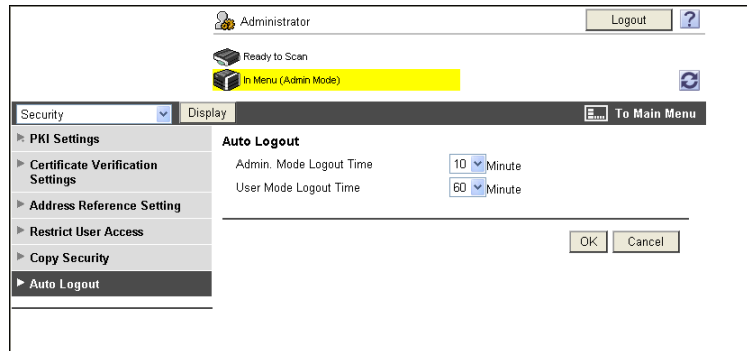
Administrator

Logout

?

Ready to Scan

In Menu (Admin Mode)

Security

Display

To Main Menu

PKI Settings

Certificate Verification Settings

Address Reference Setting

Restrict User Access

Copy Security

Auto Logout

Auto Logout

Admin. Mode Logout Time 10 Minute

User Mode Logout Time 60 Minute

OK

Cancel